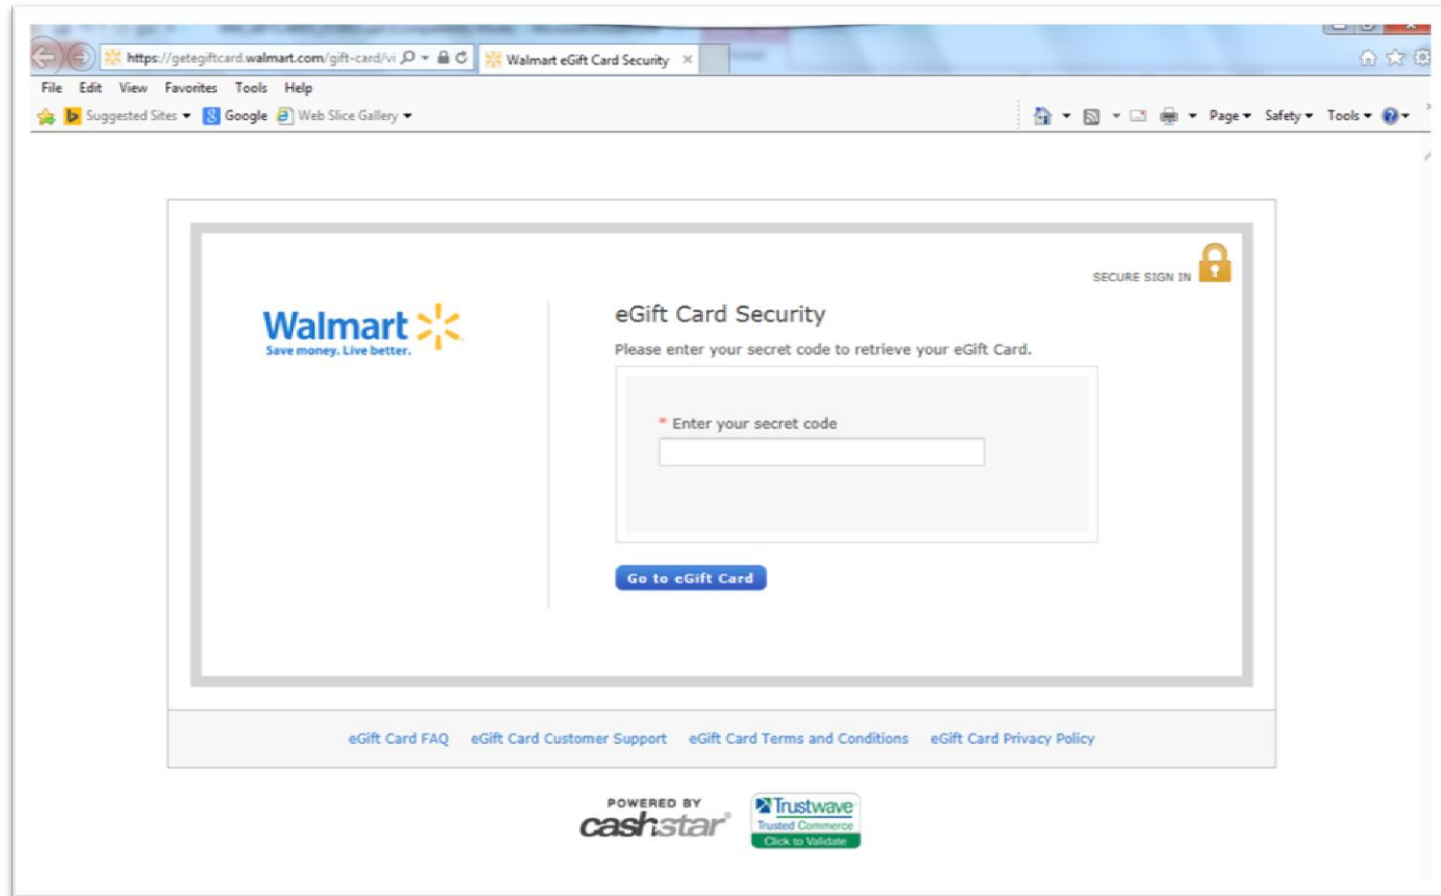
https://getegiftcard.walmart.com/gift-card/vi
Walmart eGift Card Security

File Edit View Favorites Tools Help

Suggested Sites Google Web Slice Gallery

Page Safety Tools

SECURE SIGN IN

Walmart
Save money. Live better.

eGift Card Security

Please enter your secret code to retrieve your eGift Card.

* Enter your secret code

Go to eGift Card

eGift Card FAQ eGift Card Customer Support eGift Card Terms and Conditions eGift Card Privacy Policy

POWERED BY
cashstar

Trustwave
Trusted Commerce
Click to Validate